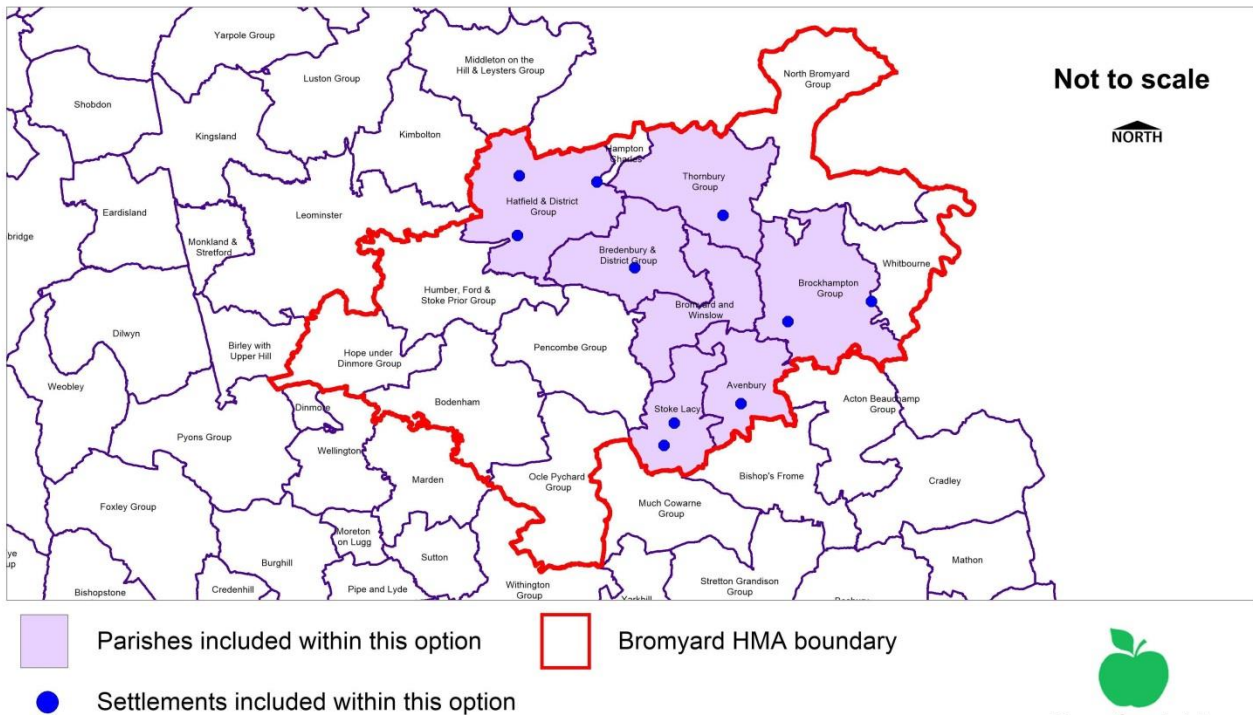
Yarpole Group

Middleton on the Hill & Leysters Group

Luston Group

North Bromyard Group

Not to scale

NORTH

Shobdon

Kingsland

Kimbolton

Hampton Charles

Thornbury Group

Eardisland

Hatfield & District Group

Leominster

Monkland & Stretford

Bredenbury & District Group

Whitbourne

bridge

Humber, Ford & Stoke Prior Group

Brockhampton Group

Bromyard and Winslow

Dilwyn

Birley with Upper Hill

Hope under Dinmore Group

Pencombe Group

Weobley

Avenbury

Acton Beauchamp Group

Dinmore

Bodenham

Stoke Lacy

Pyons Group

Wellington

Bishop's Frome

Cradley

Marden

Ocle Pychard Group

Foxley Group

Much Cowarne Group

Moreton on Lugg

Burghill

Sutton

Mathon

ye up

Stretton Grandison Group

Bishopstone

Credenhill

Pipe and Lyde

Withington Group

Yarkhill

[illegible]

Parishes included within this option

Bromyard HMA boundary

Settlements included within this option